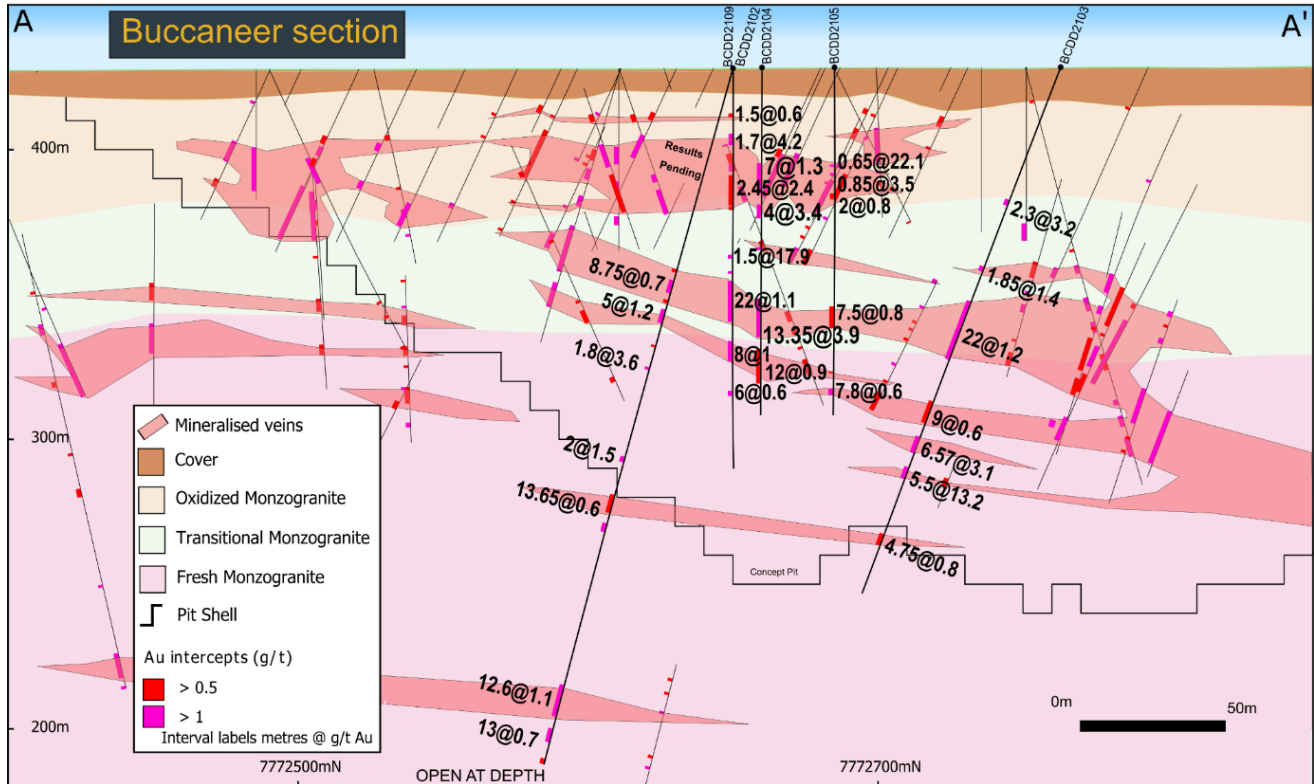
A

Buccaneer section

A'

BCDD2109 BCDD2102 BCDD2104 BCDD2105 BCDD2103

400m

300m

200m

Results Pending

1.5@0.6
1.7@4.2
7@1.3
0.65@22.1
2.45@2.4
0.85@3.5
4@3.4
2@0.8
2.3@3.2
1.5@17.9
8.75@0.7
1.85@1.4
22@1.1
5@1.2
7.5@0.8
13.35@3.9
22@1.2
1.8@3.6
8@1
12@0.9
6@0.6
7.8@0.6
9@0.6
2@1.5
6.57@3.1
5.5@13.2
13.65@0.6
4.75@0.8
Concept Pit
12.6@1.1
13@0.7

Mineralised veins
Cover
Oxidized Monzogranite
Transitional Monzogranite
Fresh Monzogranite
Pit Shell
Au intercepts (g/t)
> 0.5
> 1
Interval labels metres @ g/t Au

0m
50m

7772500mN
OPEN AT DEPTH
7772700mN